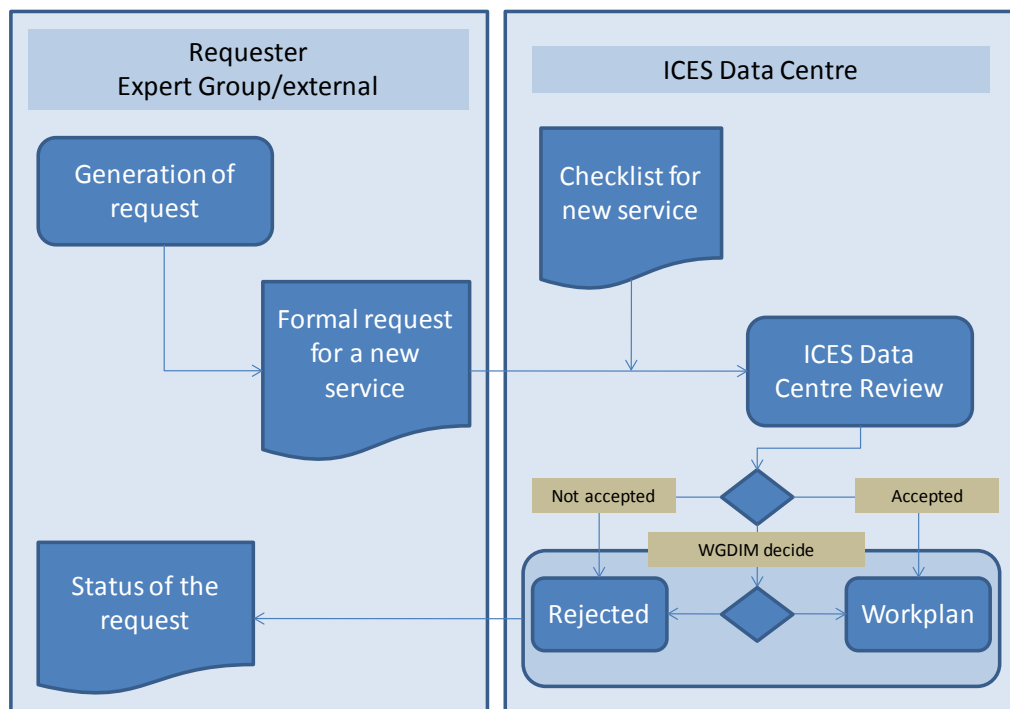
Requester
Expert Group/external

ICES Data Centre

Generation of request

Checklist for new service

Formal request for a new service

ICES Data Centre Review

Not accepted

Accepted

WGDIM decide

Status of the request

Rejected

Workplan